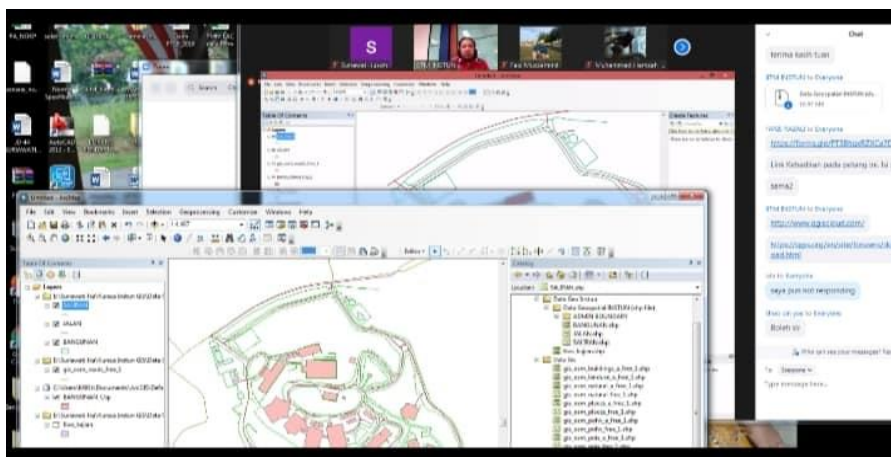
Chat

terima kasih tuan

ETNI BISTURI to Everyone

Data Geospatial BISTURI.zip

https://forms.gle/

Link Kehadiran pada petang ini, ta

sama2

ETNI BISTURI to Everyone

http://www.qgiscloud.com/

saya pun not responding

Boleh so

S

Suniawati Lusoh

ETNI BISTURI

Muhammad Fairuzah

Untitled - ArcMap

File Edit View Bookmarks Insert Selection Geoprocessing Customize Windows Help

Table Of Contents

Layers

JALAN

BANGUNAN

Catalog

Location: JALAN.shp

Data Geospatial BISTURI

ADMIN BOUNDARY

BANGUNAN.shp

JALAN.shp

SUNGAI.shp

gis_osm_buildings_a_free_1.shp

To: Everyone

Type message here...